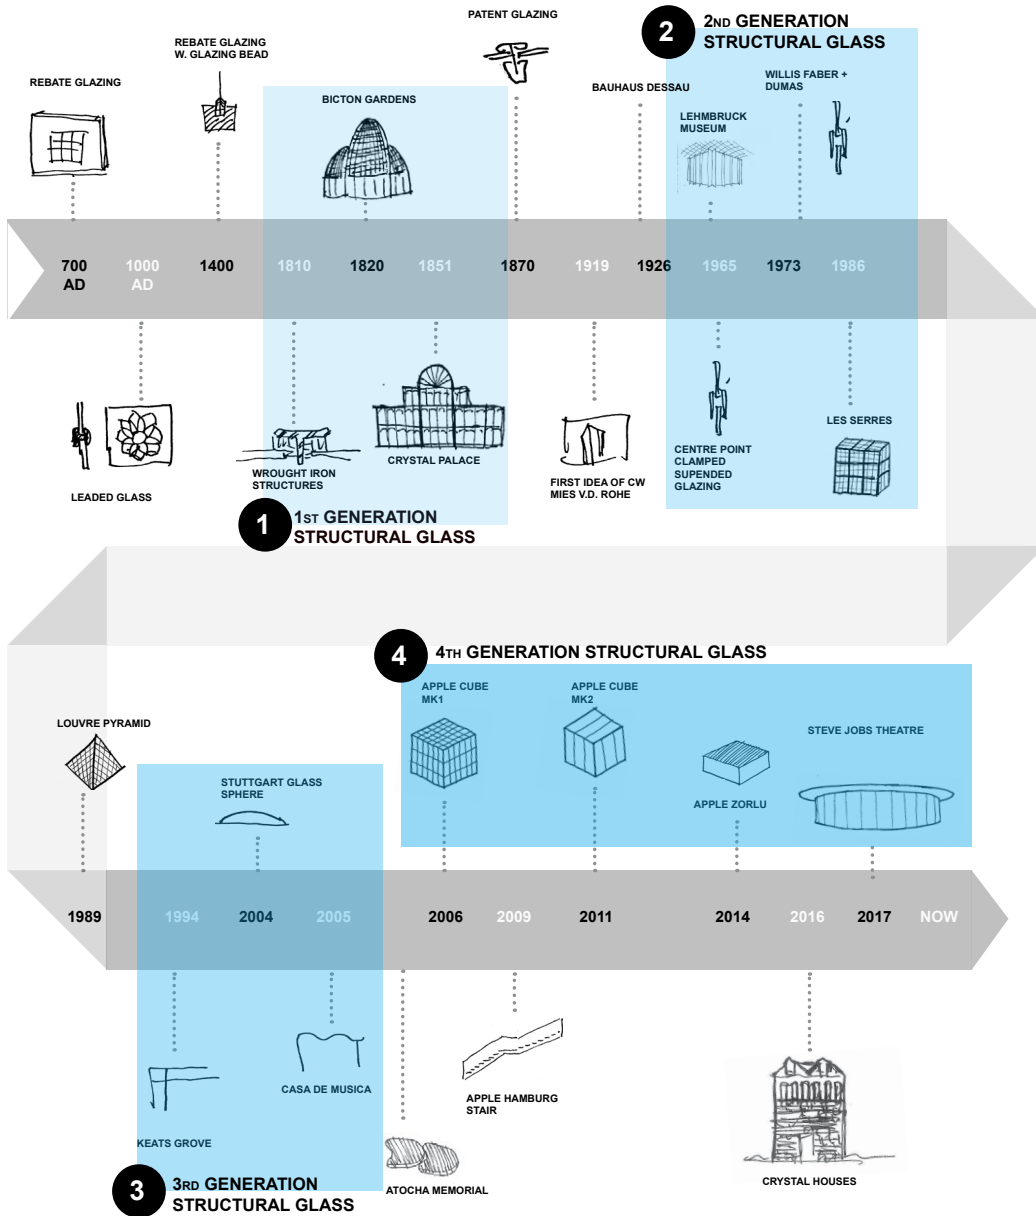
PATENT GLAZING

2ND GENERATION STRUCTURAL GLASS

REBATE GLAZING W. GLAZING BEAD

REBATE GLAZING

BICTON GARDENS

BAUHAUS DESSAU

WILLIS FABER + DUMAS

LEHMBRUCK MUSEUM

700 AD | 1000 AD | 1400 | 1810 | 1820 | 1851 | 1870 | 1919 | 1926 | 1965 | 1973 | 1986

LEADED GLASS

WROUGHT IRON STRUCTURES

CRYSTAL PALACE

FIRST IDEA OF CW MIES V.D. ROHE

CENTRE POINT CLAMPED SUPENDED GLAZING

LES SERRES

1 1ST GENERATION STRUCTURAL GLASS

4 4TH GENERATION STRUCTURAL GLASS

APPLE CUBE MK1

APPLE CUBE MK2

LOUVRE PYRAMID

STEVE JOBS THEATRE

STUTTGART GLASS SPHERE

APPLE ZORLU

1989 | 1994 | 2004 | 2005 | 2006 | 2009 | 2011 | 2014 | 2016 | 2017 | NOW

CASA DE MUSICA

APPLE HAMBURG STAIR

KEATS GROVE

ATOCHA MEMORIAL

CRYSTAL HOUSES

3 3RD GENERATION STRUCTURAL GLASS